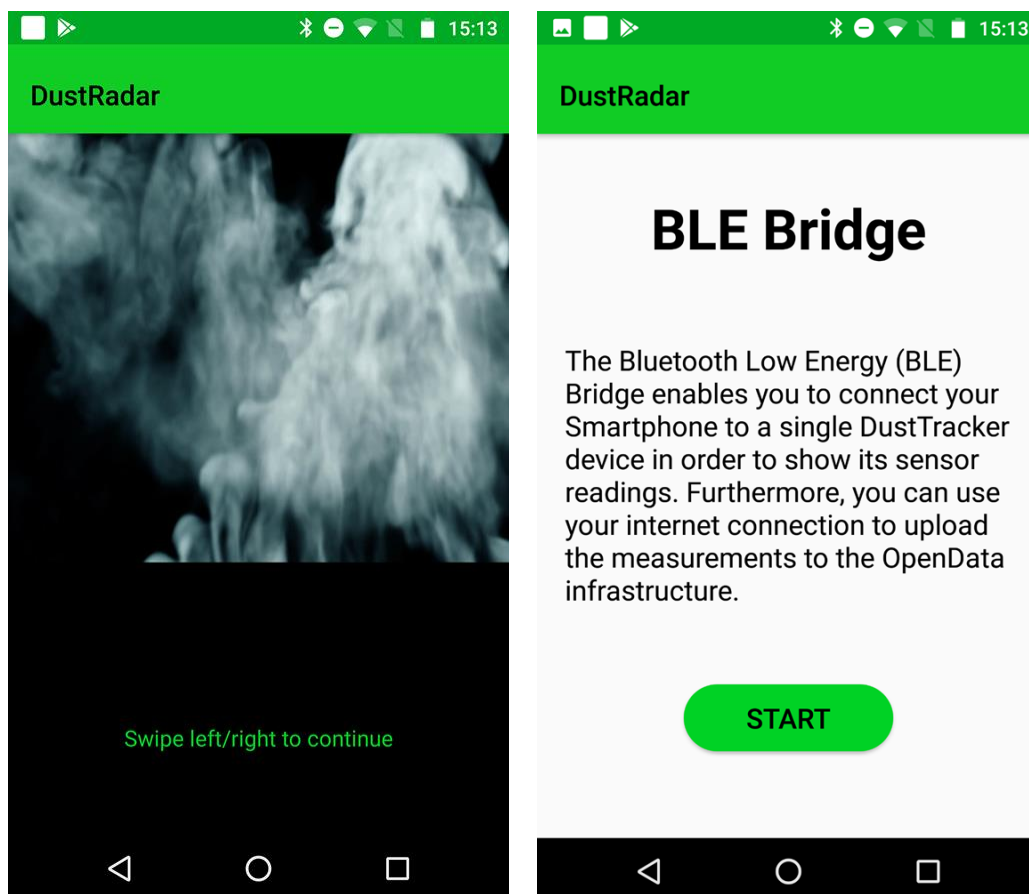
15:13

DustRadar

Swipe left/right to continue

15:13

DustRadar

BLE Bridge

The Bluetooth Low Energy (BLE) Bridge enables you to connect your Smartphone to a single DustTracker device in order to show its sensor readings. Furthermore, you can use your internet connection to upload the measurements to the OpenData infrastructure.

START